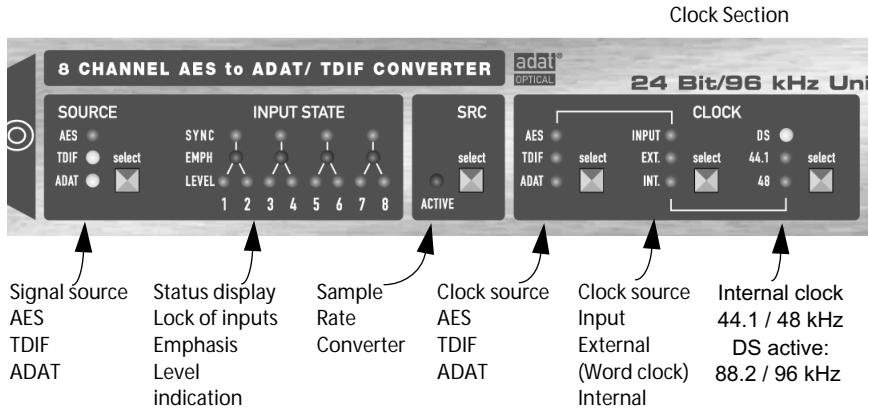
Clock Section

8 CHANNEL AES to ADAT/ TDIF CONVERTER

adat® OPTICAL

24 Bit/96 kHz Uni

SOURCE
AES
TDIF
ADAT
select

INPUT STATE
SYNC
EMPH
LEVEL
1 2 3 4 5 6 7 8

SRC
select
ACTIVE

CLOCK
AES
TDIF
ADAT
select
INPUT
EXT.
INT.
select
DS
44.1
48
select

Signal source
AES
TDIF
ADAT

Status display
Lock of inputs
Emphasis
Level indication

Sample Rate Converter

Clock source
AES
TDIF
ADAT

Clock source
Input
External (Word clock)
Internal

Internal clock
44.1 / 48 kHz
DS active:
88.2 / 96 kHz